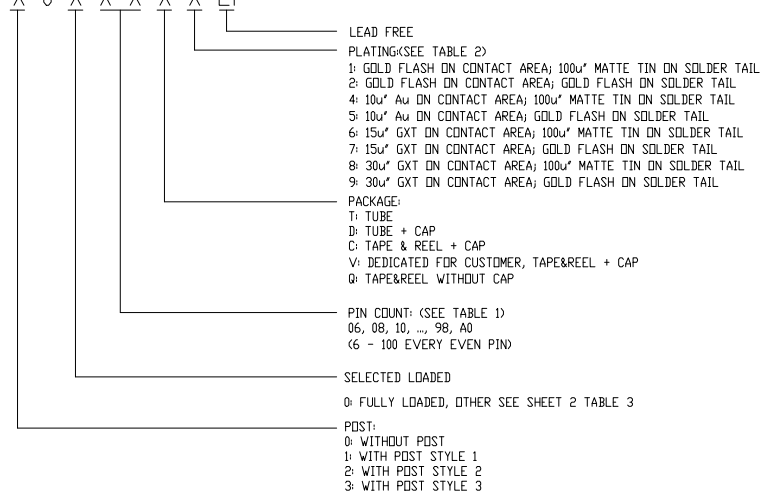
X 0 X X X X X LF

LEAD FREE

PLATING:(SEE TABLE 2)
1: GOLD FLASH ON CONTACT AREA; 100u" MATTE TIN ON SOLDER TAIL
2: GOLD FLASH ON CONTACT AREA; GOLD FLASH ON SOLDER TAIL
4: 10u" Au ON CONTACT AREA; 100u" MATTE TIN ON SOLDER TAIL
5: 10u" Au ON CONTACT AREA; GOLD FLASH ON SOLDER TAIL
6: 15u" GXT ON CONTACT AREA; 100u" MATTE TIN ON SOLDER TAIL
7: 15u" GXT ON CONTACT AREA; GOLD FLASH ON SOLDER TAIL
8: 30u" GXT ON CONTACT AREA; 100u" MATTE TIN ON SOLDER TAIL
9: 30u" GXT ON CONTACT AREA; GOLD FLASH ON SOLDER TAIL

PACKAGE:
T: TUBE
D: TUBE + CAP
C: TAPE & REEL + CAP
V: DEDICATED FOR CUSTOMER, TAPE&REEL + CAP
Q: TAPE&REEL WITHOUT CAP

PIN COUNT: (SEE TABLE 1)
06, 08, 10, ..., 98, A0
(6 - 100 EVERY EVEN PIN)

SELECTED LOADED

0: FULLY LOADED, OTHER SEE SHEET 2 TABLE 3

POST:
0: WITHOUT POST
1: WITH POST STYLE 1
2: WITH POST STYLE 2
3: WITH POST STYLE 3